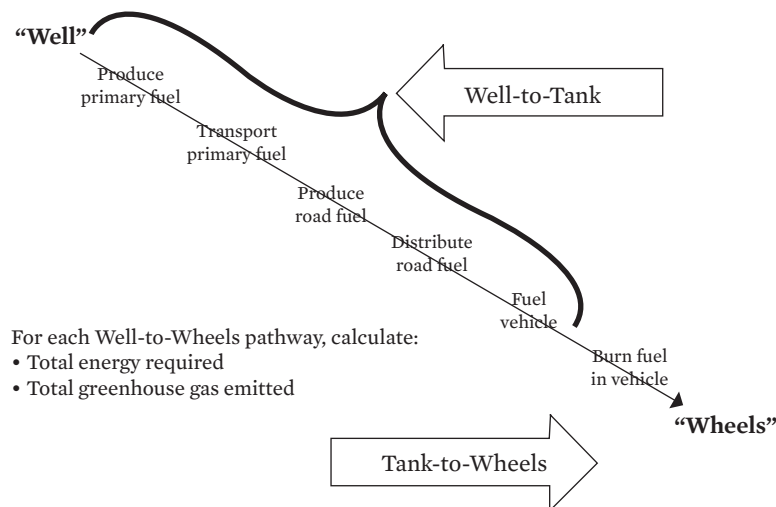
"Well"

Produce primary fuel

Transport primary fuel

Produce road fuel

Distribute road fuel

Fuel vehicle

Burn fuel in vehicle

"Wheels"

Well-to-Tank

Tank-to-Wheels

For each Well-to-Wheels pathway, calculate:
• Total energy required
• Total greenhouse gas emitted